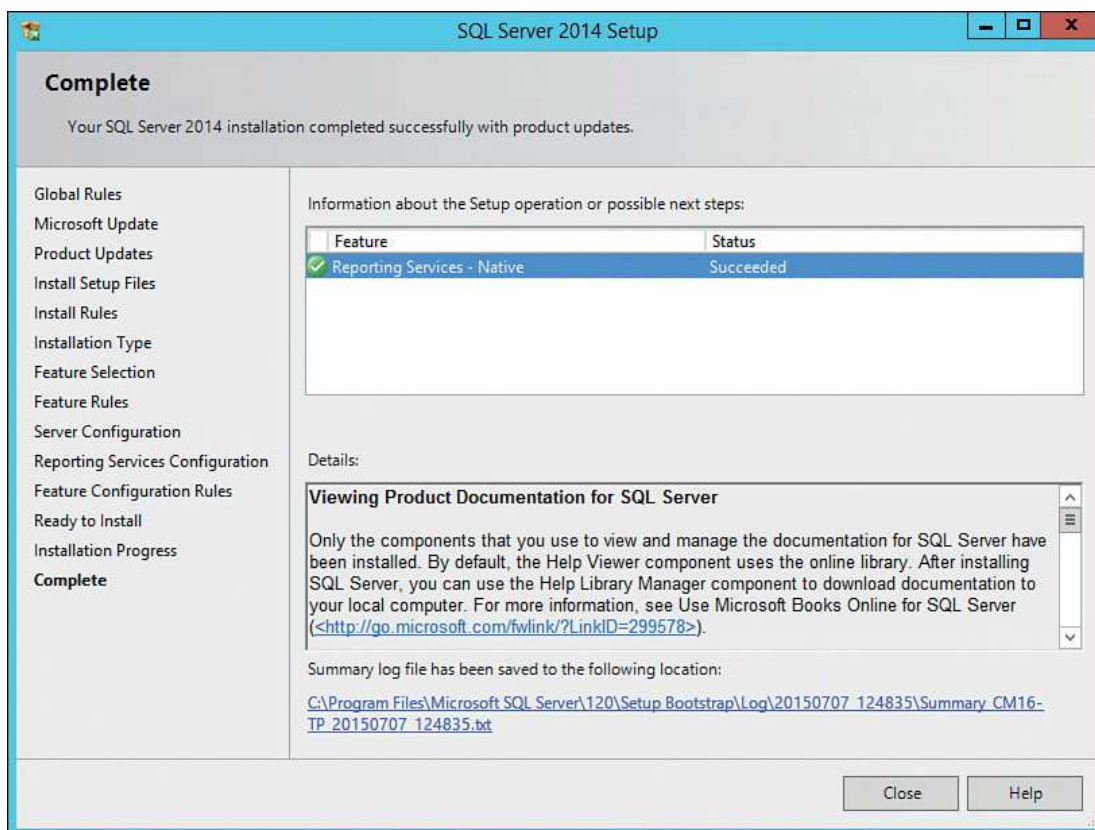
SQL Server 2014 Setup

Complete

Your SQL Server 2014 installation completed successfully with product updates.

Global Rules
Microsoft Update
Product Updates
Install Setup Files
Install Rules
Installation Type
Feature Selection
Feature Rules
Server Configuration
Reporting Services Configuration
Feature Configuration Rules
Ready to Install
Installation Progress
Complete

Information about the Setup operation or possible next steps:

| Feature | Status |
|---|---|
| Reporting Services - Native | Succeeded |

Details:

Viewing Product Documentation for SQL Server

Only the components that you use to view and manage the documentation for SQL Server have been installed. By default, the Help Viewer component uses the online library. After installing SQL Server, you can use the Help Library Manager component to download documentation to your local computer. For more information, see Use Microsoft Books Online for SQL Server (<http://go.microsoft.com/fwlink/?LinkID=299578>).

Summary log file has been saved to the following location:

C:\Program Files\Microsoft SQL Server\120\Setup Bootstrap\Log\20150707_124835\Summary_CM16-TP_20150707_124835.txt

Close
Help